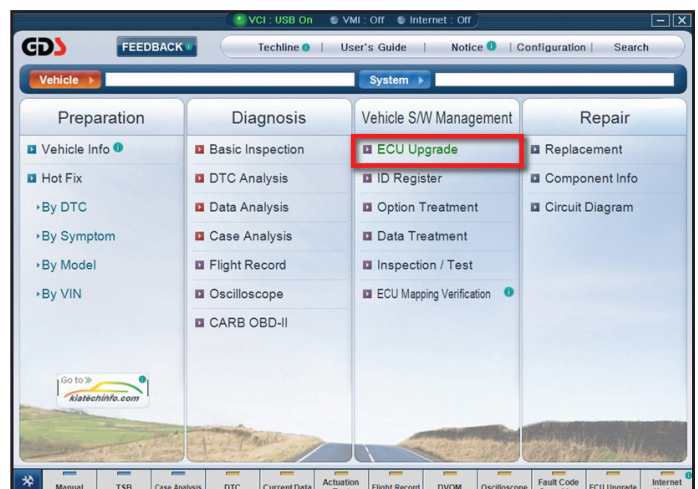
VCI : USB On   VMI : Off   Internet : Off

GDS   FEEDBACK   Techline | User's Guide | Notice | Configuration | Search

Vehicle   System

Preparation
Vehicle Info
Hot Fix
By DTC
By Symptom
By Model
By VIN

Go to
kiatechinfo.com

Diagnosis
Basic Inspection
DTC Analysis
Data Analysis
Case Analysis
Flight Record
Oscilloscope
CARB OBD-II

Vehicle S/W Management
ECU Upgrade
ID Register
Option Treatment
Data Treatment
Inspection / Test
ECU Mapping Verification

Repair
Replacement
Component Info
Circuit Diagram

Manual | TSB | Case Analysis | DTC | Current Data | Actuation | Flight Record | DVOM | Oscilloscope | Fault Code | ECU Upgrade | Internet